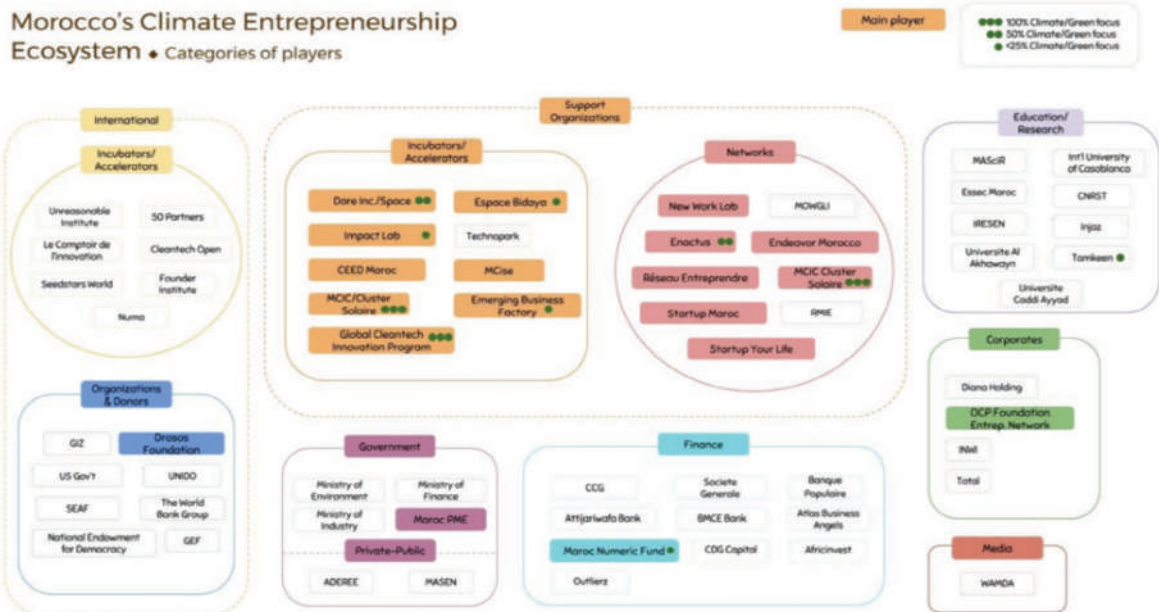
Morocco's Climate Entrepreneurship Ecosystem • Categories of players

Main player

100% Climate/Green focus
50% Climate/Green focus
<25% Climate/Green focus

International

Incubators/ Accelerators

Unreasonable Institute
50 Partners
Le Comptoir de l'innovation
Cleantech Open
Seedstars World
Founder Institute
Numa

Organizations & Donors

GIZ
Drosos Foundation
US Gov't
UNIDO
SEAF
The World Bank Group
National Endowment for Democracy
GEF

Support Organizations

Incubators/ Accelerators

Dare Inc./Space
Espace Bidaya
Impact Lab
Technopark
CEED Maroc
MCise
MCIC/Cluster Solaire
Emerging Business Factory
Global Cleantech Innovation Program

Networks

New Work Lab
MOWGLI
Enactus
Endeavor Morocco
Réseau Entreprendre
MCIC Cluster Solaire
Startup Maroc
RMIE
Startup Your Life

Education/ Research

MAScIR
Int'l University of Casablanca
Essec Maroc
CNRST
IRESEN
Injaz
Universite Al Akhawayn
Tamkeen
Universite Caddi Ayyad

Corporates

Diana Holding
OCP Foundation Entrep. Network
INwi
Total

Government

Ministry of Environment
Ministry of Finance
Ministry of Industry
Maroc PME

Private-Public

ADEREE
MASEN

Finance

CCG
Societe Generale
Banque Populaire
Attijariwafa Bank
BMCE Bank
Atlas Business Angels
Maroc Numeric Fund
CDG Capital
Africinvest
Outlierz

Media

WAMDA